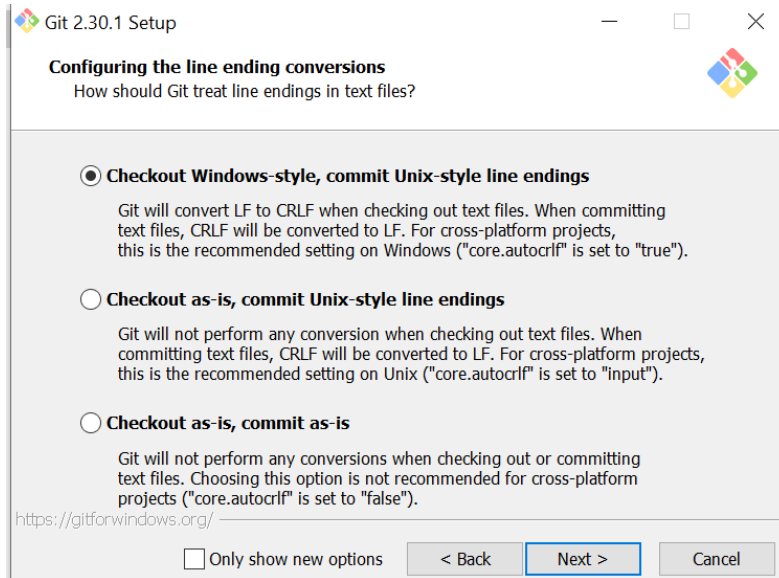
Git 2.30.1 Setup

Configuring the line ending conversions
How should Git treat line endings in text files?

Checkout Windows-style, commit Unix-style line endings

Git will convert LF to CRLF when checking out text files. When committing text files, CRLF will be converted to LF. For cross-platform projects, this is the recommended setting on Windows ("core.autocrlf" is set to "true").

Checkout as-is, commit Unix-style line endings

Git will not perform any conversion when checking out text files. When committing text files, CRLF will be converted to LF. For cross-platform projects, this is the recommended setting on Unix ("core.autocrlf" is set to "input").

Checkout as-is, commit as-is

Git will not perform any conversions when checking out or committing text files. Choosing this option is not recommended for cross-platform projects ("core.autocrlf" is set to "false").

https://gitforwindows.org/

Only show new options

< Back

Next >

Cancel